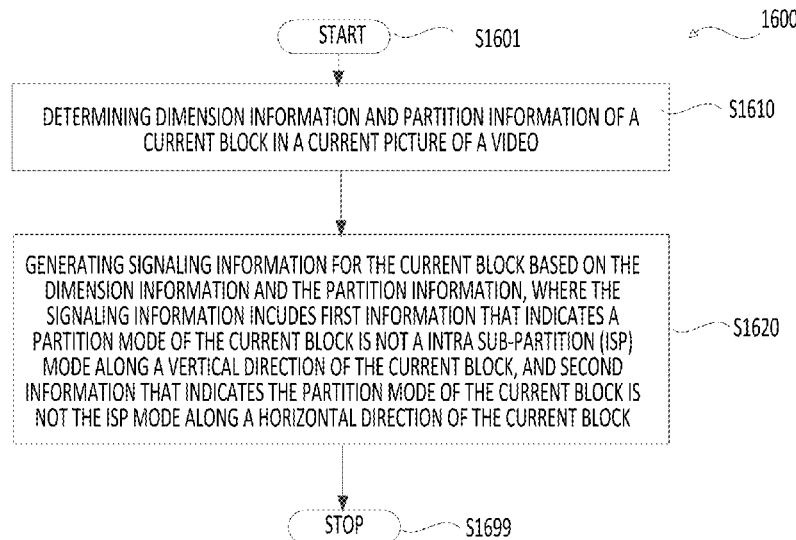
1600

START

S1601

DETERMINING DIMENSION INFORMATION AND PARTITION INFORMATION OF A CURRENT BLOCK IN A CURRENT PICTURE OF A VIDEO

S1610

GENERATING SIGNALING INFORMATION FOR THE CURRENT BLOCK BASED ON THE DIMENSION INFORMATION AND THE PARTITION INFORMATION, WHERE THE SIGNALING INFORMATION INCUDES FIRST INFORMATION THAT INDICATES A PARTITION MODE OF THE CURRENT BLOCK IS NOT A INTRA SUB-PARTITION (ISP) MODE ALONG A VERTICAL DIRECTION OF THE CURRENT BLOCK, AND SECOND INFORMATION THAT INDICATES THE PARTITION MODE OF THE CURRENT BLOCK IS NOT THE ISP MODE ALONG A HORIZONTAL DIRECTION OF THE CURRENT BLOCK

S1620

STOP

S1699